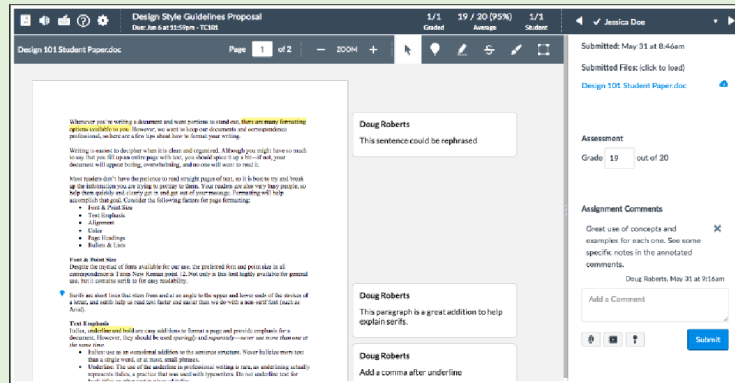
Design Style Guidelines Proposal
Due: Jun 6 at 11:59pm - TC101

1/1
Graded

19 / 20 (95%)
Average

1/1
Student

✓ Jessica Doe

Design 101 Student Paper.doc

Page 1 of 2

— ZOOM +

Submitted: May 31 at 8:46am

Submitted Files: (click to load)

Design 101 Student Paper.doc

Whenever you're writing a document and want portions to stand out, there are many formatting options available to you. However, we want to keep our documents and correspondence professional, so here are a few tips about how to format your work.

Writing is easier to decipher when it is clean and organized. Although you might have so much to say that you fill up an entire page with text, you should space it up a bit—if not, your document will appear boring, overwhelming, and no one will want to read it.

Most readers don't have the patience to read straight pages of text, so it is best to try and break up the information you are trying to portray to them. Your readers are also very busy people, so help them quickly and clearly get in and get out of your message. Formatting will help accomplish that goal. Consider the following factors for page formatting:

Font & Point Size
Text Emphasis
Alignment
Color
Page Headings
Bullets & Lists

Font & Point Size
Despite the myriad of fonts available for our use, the preferred font and point size in all correspondence is Times New Roman point 12. Not only is this font highly available for general use, but it contains serifs to for easy readability.

Serifs are short lines that stem from and at an angle to the upper and lower ends of the strokes of a letter, and serifs help us read text faster and easier than we do with a non-serif font (such as Arial).

Text Emphasis
Italics, underline and bold are easy additions to format a page and provide emphasis for a document. However, they should be used sparingly and separately—never use more than one at the same time.

Bolding used as an occasional addition in the sentence structure. Never boldface more text than a single word, or at most, small phrases.
Underline: The use of the underline in professional writing is rare, as underlining actually represents italics, a practice that was used with typewriters. Do not underline text for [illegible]

Doug Roberts
This sentence could be rephrased

Doug Roberts
This paragraph is a great addition to help explain serifs.

Doug Roberts
Add a comma after underline

Assessment
Grade 19 out of 20

Assignment Comments

Great use of concepts and examples for each one. See some specific notes in the annotated comments.

Doug Roberts, May 31 at 9:16am

Add a Comment

Submit